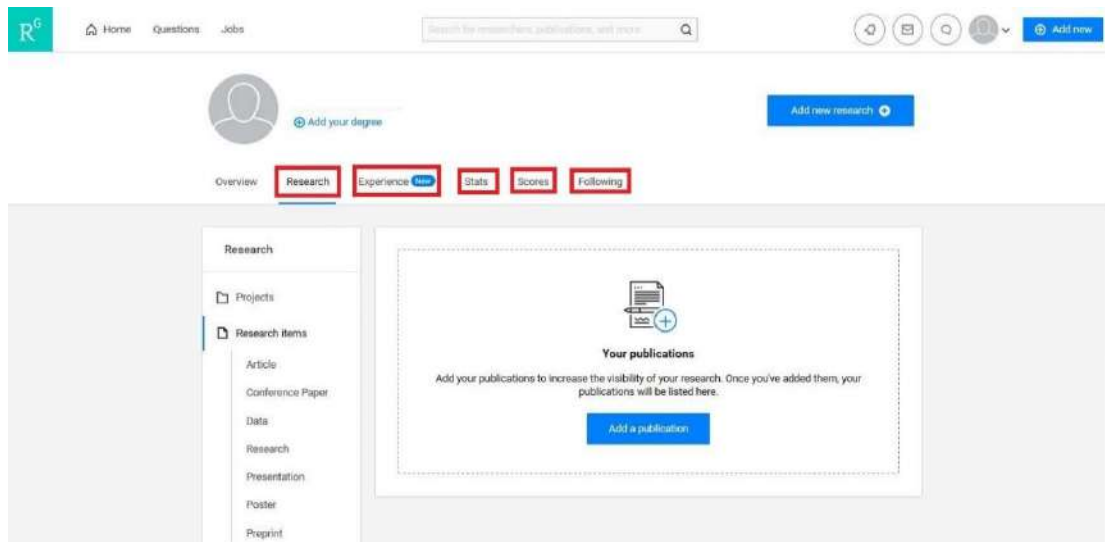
$R^G$ Home Questions Jobs

Search for researchers, publications, and more

Add new

Add your degree

Add new research

Overview Research Experience New Stats Scores Following

Research

Projects

Research items

Article

Conference Paper

Data

Research

Presentation

Poster

Preprint

Your publications

Add your publications to increase the visibility of your research. Once you've added them, your publications will be listed here.

Add a publication